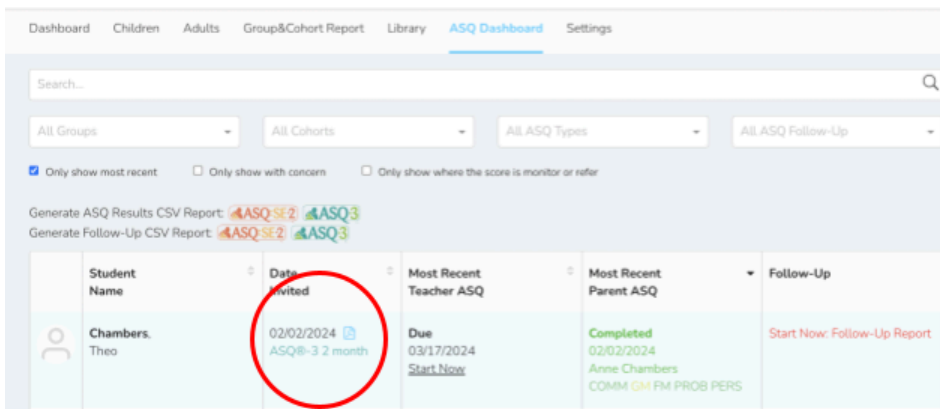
Dashboard Children Adults Group&Cohort Report Library ASQ Dashboard Settings

Search...

All Groups
All Cohorts
All ASQ Types
All ASQ Follow-Up

Only show most recent
Only show with concern
Only show where the score is monitor or refer

Generate ASQ Results CSV Report: ASQ SE2 ASQ3
Generate Follow-Up CSV Report: ASQ SE2 ASQ3

| | Student Name | Date Invited | Most Recent Teacher ASQ | Most Recent Parent ASQ | Follow-Up |
|---|---|---|---|---|---|
| | Chambers, Theo | 02/02/2024 ASQ®-3 2 month | Due 03/17/2024 Start Now | Completed 02/02/2024 Anne Chambers COMM GM FM PROB PERS | Start Now: Follow-Up Report |